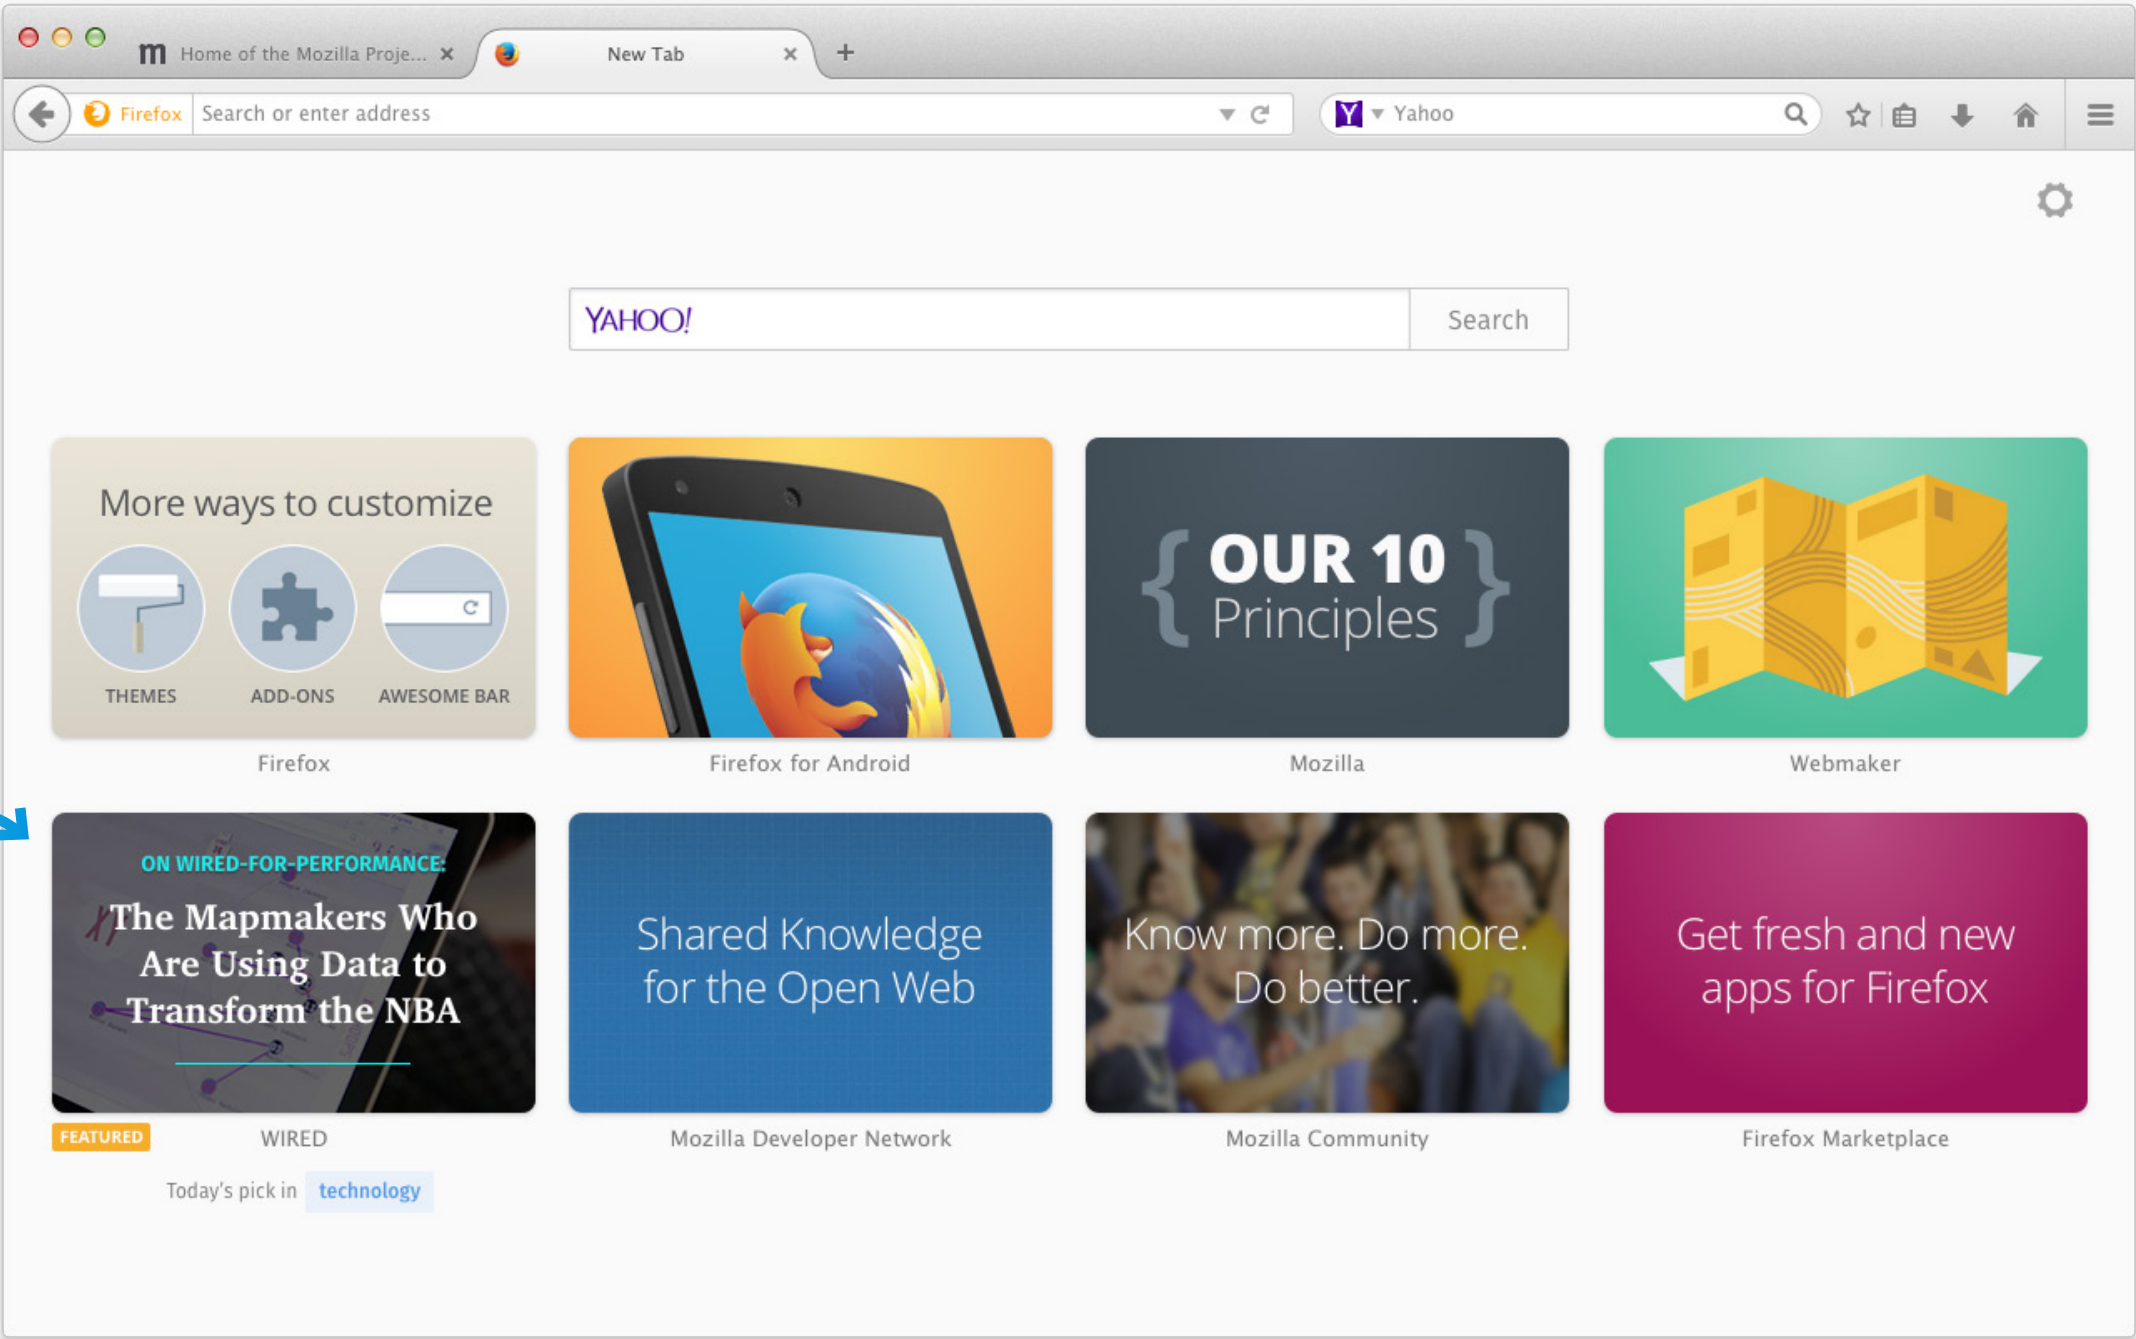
m Home of the Mozilla Proje... ×
New Tab ×
+

Firefox Search or enter address
Yahoo

YAHOO!
Search

More ways to customize
THEMES
ADD-ONS
AWESOME BAR
Firefox

Firefox for Android

{ OUR 10 Principles }
Mozilla

Webmaker

ON WIRED-FOR-PERFORMANCE:
The Mapmakers Who Are Using Data to Transform the NBA
FEATURED
WIRED
Today's pick in technology

Shared Knowledge for the Open Web
Mozilla Developer Network

Know more. Do more. Do better.
Mozilla Community

Get fresh and new apps for Firefox
Firefox Marketplace